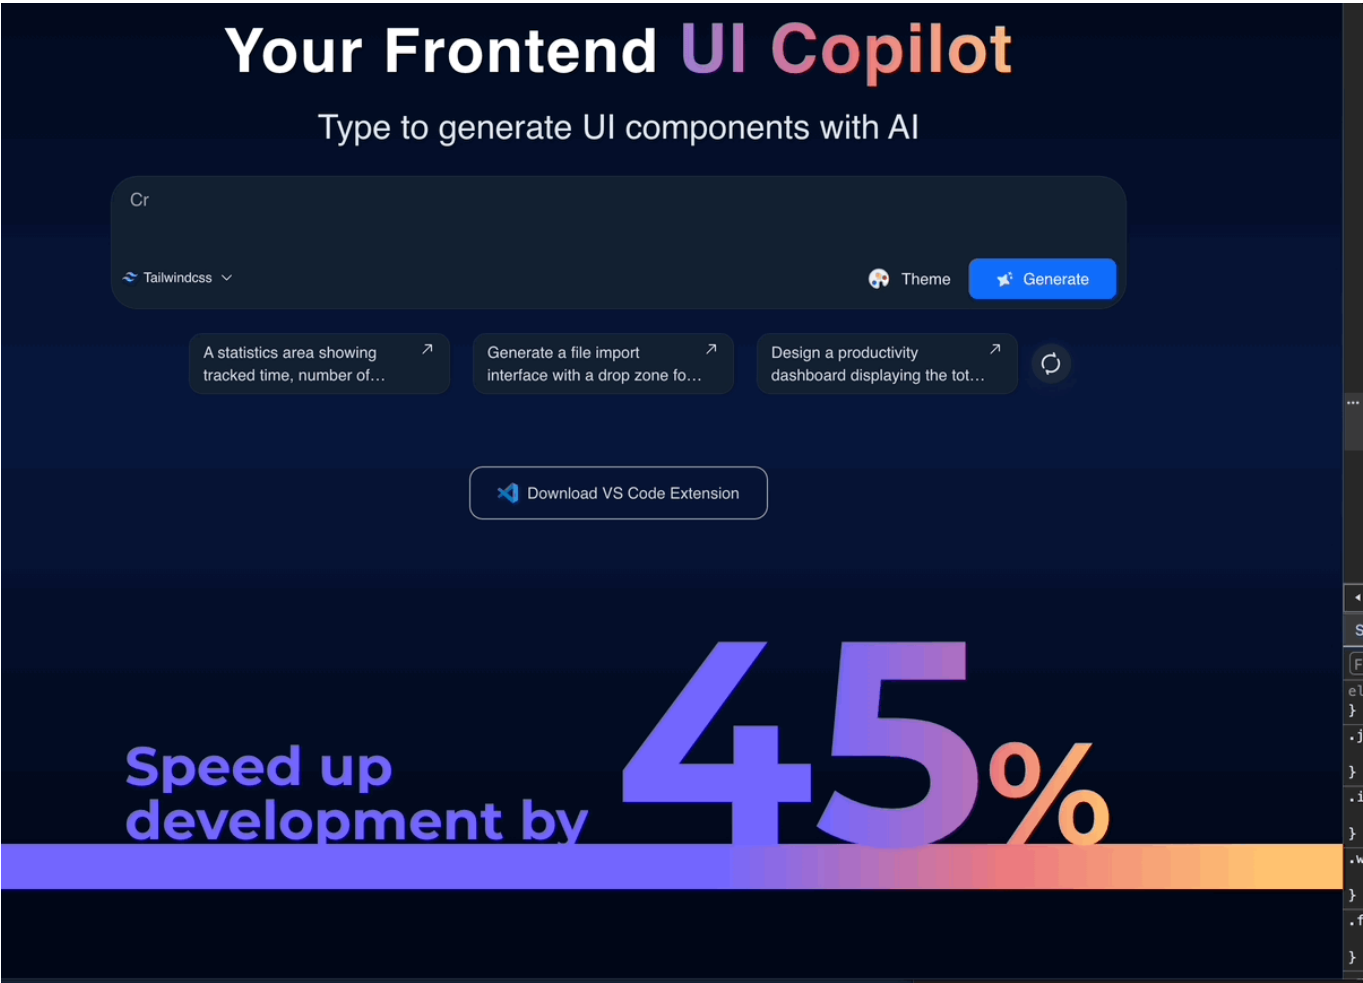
Your Frontend UI Copilot

Type to generate UI components with AI

Cr

Tailwindcss

Theme

Generate

A statistics area showing tracked time, number of…

Generate a file import interface with a drop zone fo…

Design a productivity dashboard displaying the tot…

Download VS Code Extension

Speed up development by

45%